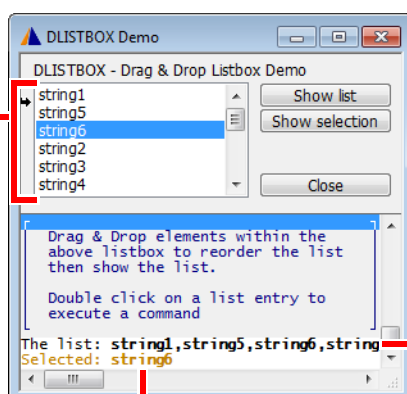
DLISTBOX Demo

DLISTBOX - Drag & Drop Listbox Demo

string1
string5
string6
string2
string3
string4

Show list
Show selection
Close

[
Drag & Drop elements within the above listbox to reorder the list then show the list.

Double click on a list entry to execute a command
]
The list: string1,string5,string6,string
Selected: string6